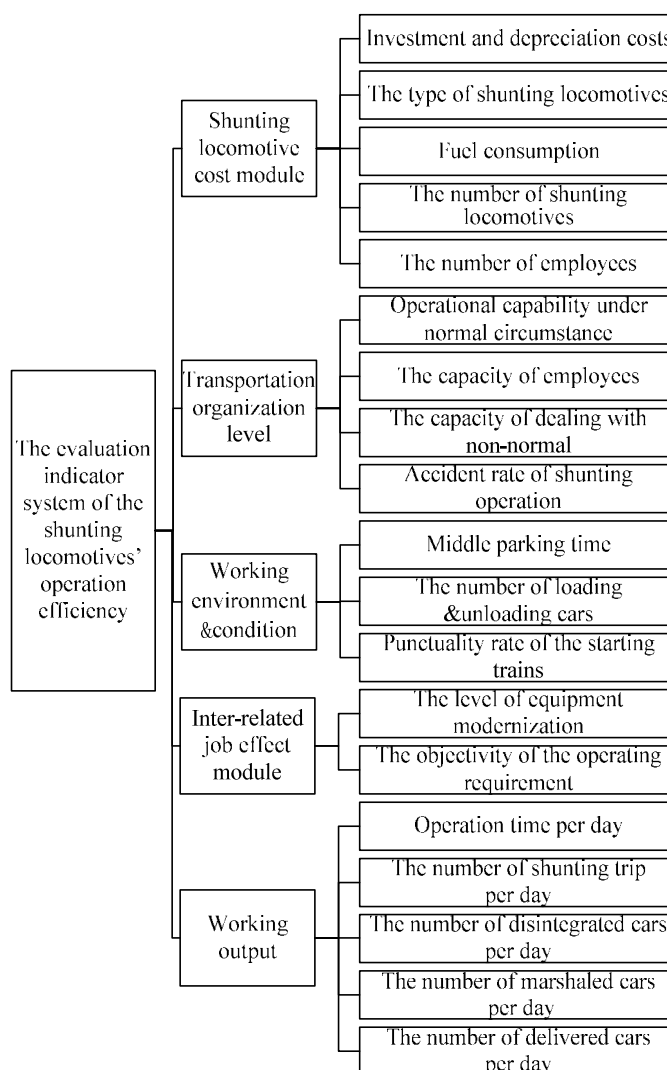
The evaluation indicator system of the shunting locomotives' operation efficiency

Shunting locomotive cost module

Investment and depreciation costs

The type of shunting locomotives

Fuel consumption

The number of shunting locomotives

The number of employees

Transportation organization level

Operational capability under normal circumstance

The capacity of employees

The capacity of dealing with non-normal

Accident rate of shunting operation

Working environment &condition

Middle parking time

The number of loading &unloading cars

Punctuality rate of the starting trains

Inter-related job effect module

The level of equipment modernization

The objectivity of the operating requirement

Working output

Operation time per day

The number of shunting trip per day

The number of disintegrated cars per day

The number of marshaled cars per day

The number of delivered cars per day